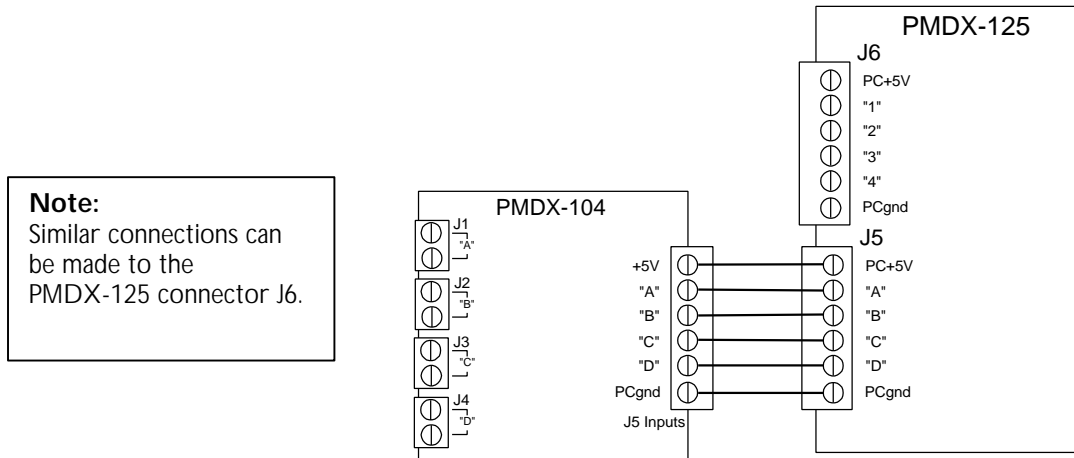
PMDX-125

J6

PC+5V

"1"

"2"

"3"

"4"

PCgnd

Note:
Similar connections can be made to the PMDX-125 connector J6.

PMDX-104

J1
"A"

J2
"B"

J3
"C"

J4
"D"

+5V

"A"

"B"

"C"

"D"

PCgnd

J5 Inputs

J5

PC+5V

"A"

"B"

"C"

"D"

PCgnd